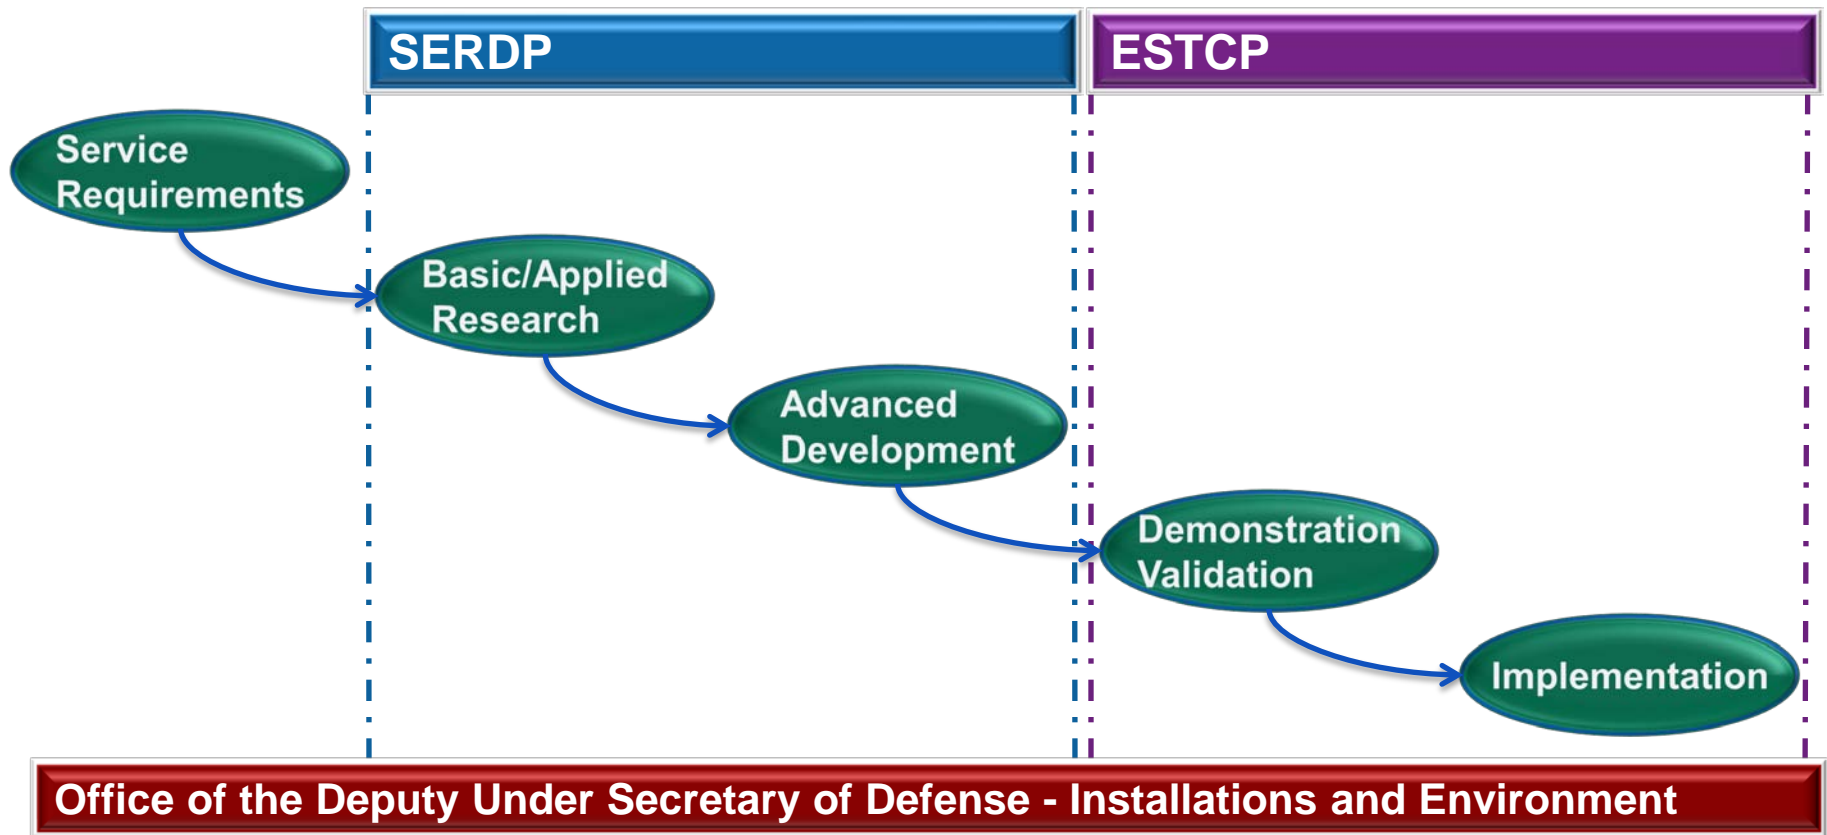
SERDP

ESTCP

Service Requirements

Basic/Applied Research

Advanced Development

Demonstration Validation

Implementation

Office of the Deputy Under Secretary of Defense - Installations and Environment